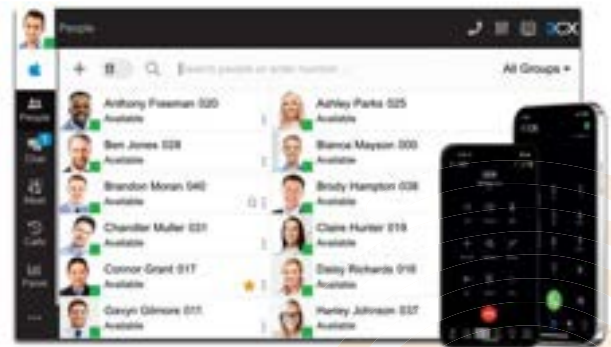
People

3CX

Search people or enter number

All Groups

People

Chat

Meet

Calls

Panel

Anthony Freeman 020
Available

Ben Jones 028
Available

Brandon Moran 040
Available

Chandler Muller 031
Available

Connor Grant 017
Available

Gavyn Gilmore 011
Available

Ashley Parks 025
Available

Bianca Mayson 000
Available

Brody Hampton 038
Available

Claire Hunter 019
Available

Daisy Richards 016
Available

Harley Johnson 027
Available